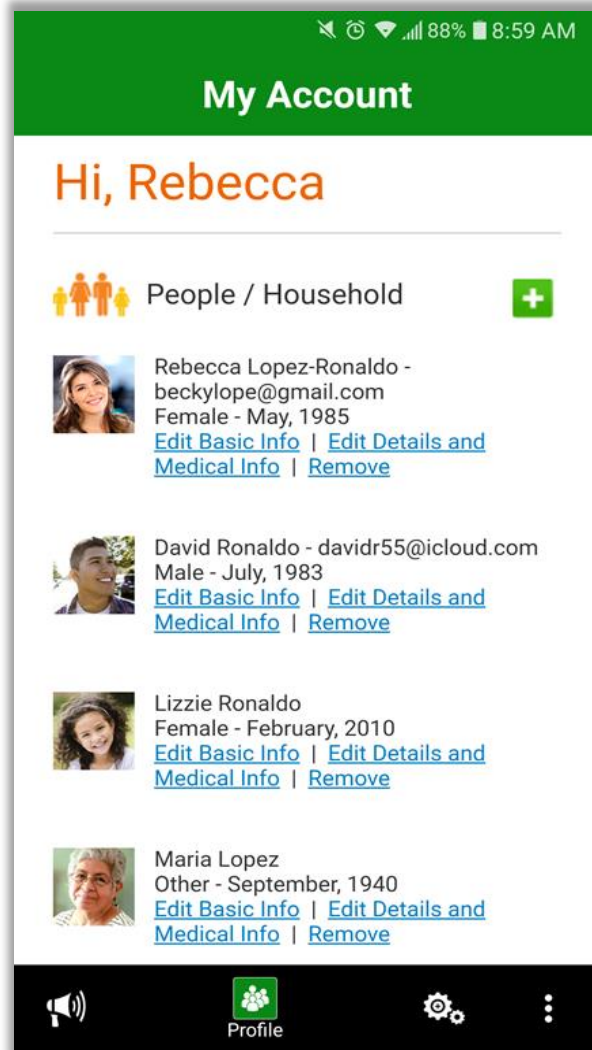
88% 8:59 AM

My Account

Hi, Rebecca

People / Household

Rebecca Lopez-Ronaldo - beckylope@gmail.com
Female - May, 1985
Edit Basic Info | Edit Details and Medical Info | Remove

David Ronaldo - davidr55@icloud.com
Male - July, 1983
Edit Basic Info | Edit Details and Medical Info | Remove

Lizzie Ronaldo
Female - February, 2010
Edit Basic Info | Edit Details and Medical Info | Remove

Maria Lopez
Other - September, 1940
Edit Basic Info | Edit Details and Medical Info | Remove

Profile